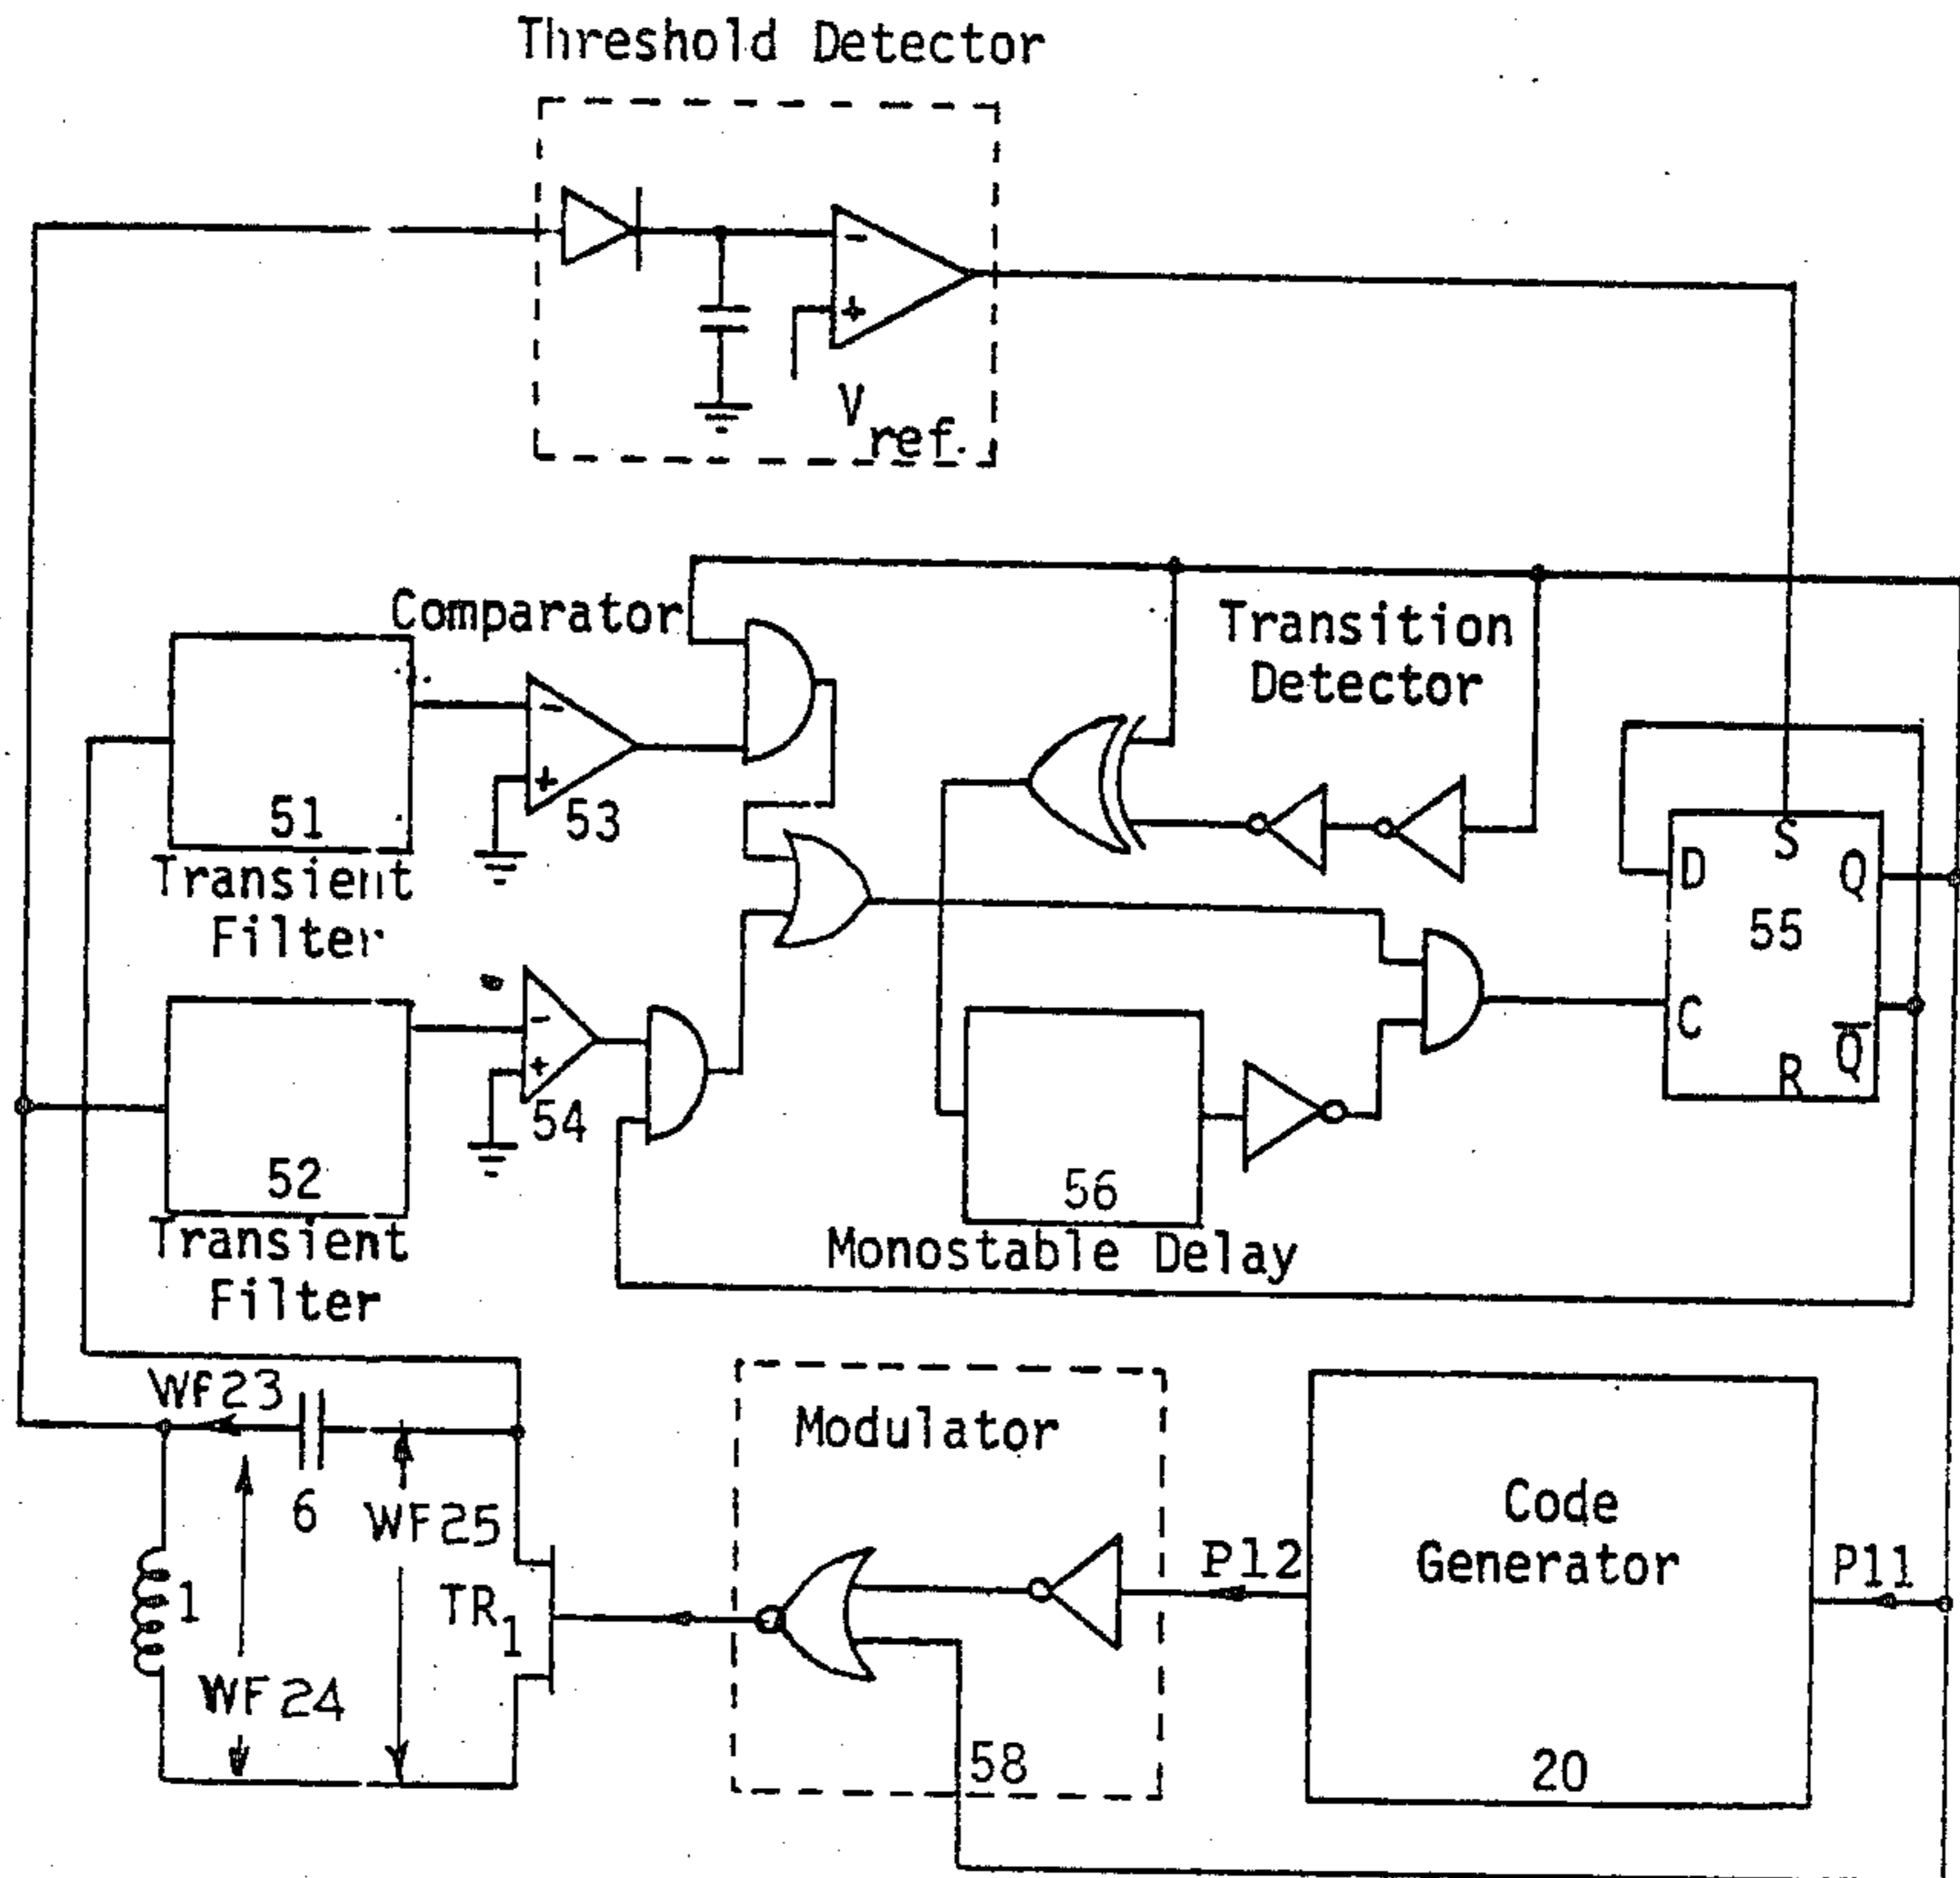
Threshold Detector

$V_{ref.}$

Comparator

Transition Detector

51

Transient Filter

53

D S Q

55

C R $\overline{Q}$

52

Transient Filter

54

56

Monostable Delay

WF23

6

WF25

1

TR$_1$

WF24

Modulator

58

P12

Code Generator

20

P11